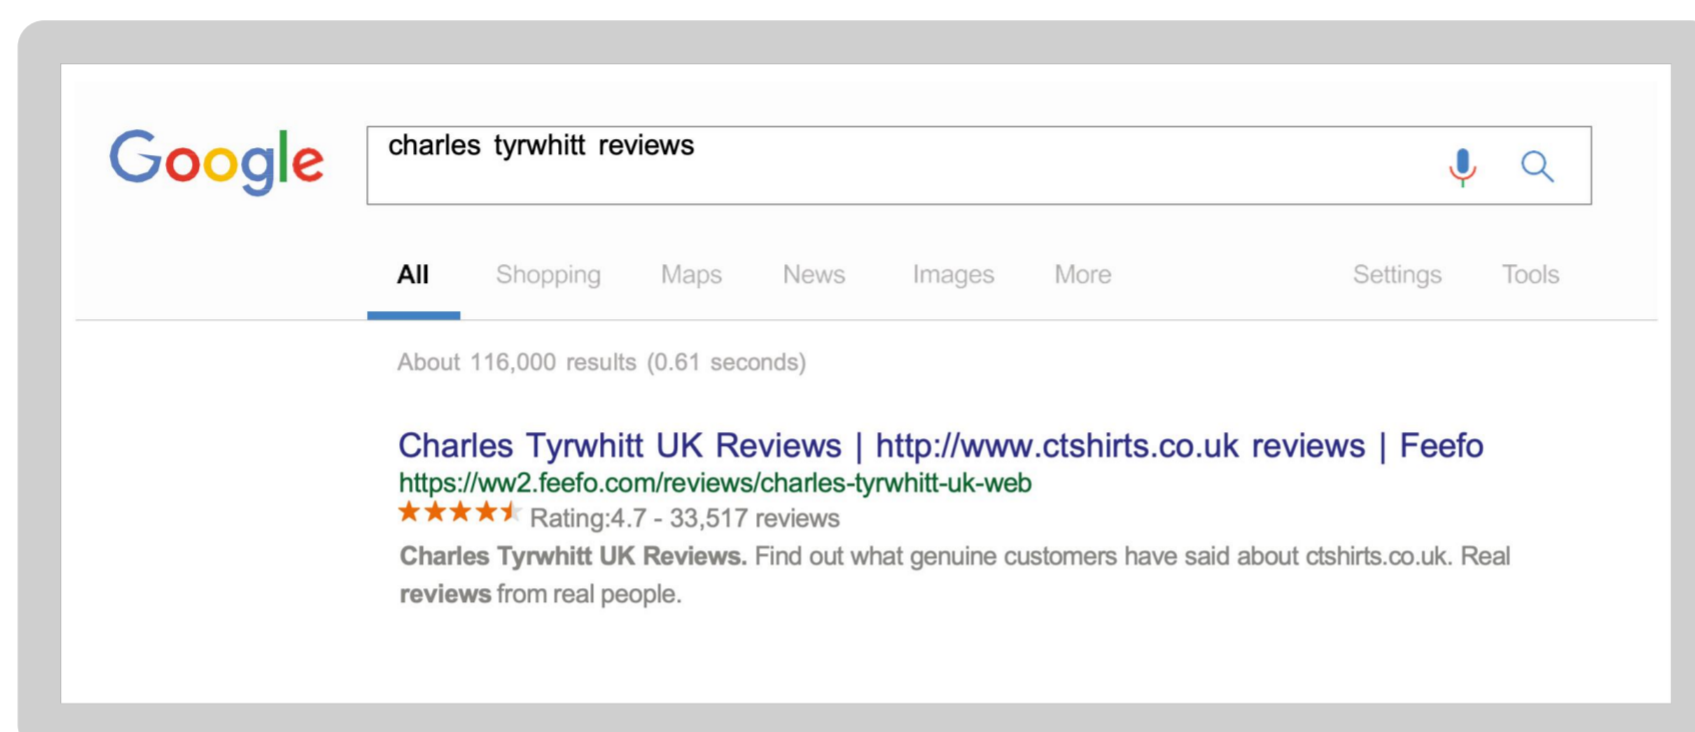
Google

charles tyrwhitt reviews

All Shopping Maps News Images More Settings Tools

About 116,000 results (0.61 seconds)

Charles Tyrwhitt UK Reviews | http://www.ctshirts.co.uk reviews | Feefo
https://ww2.feefo.com/reviews/charles-tyrwhitt-uk-web
Rating:4.7 - 33,517 reviews
Charles Tyrwhitt UK Reviews. Find out what genuine customers have said about ctshirts.co.uk. Real reviews from real people.